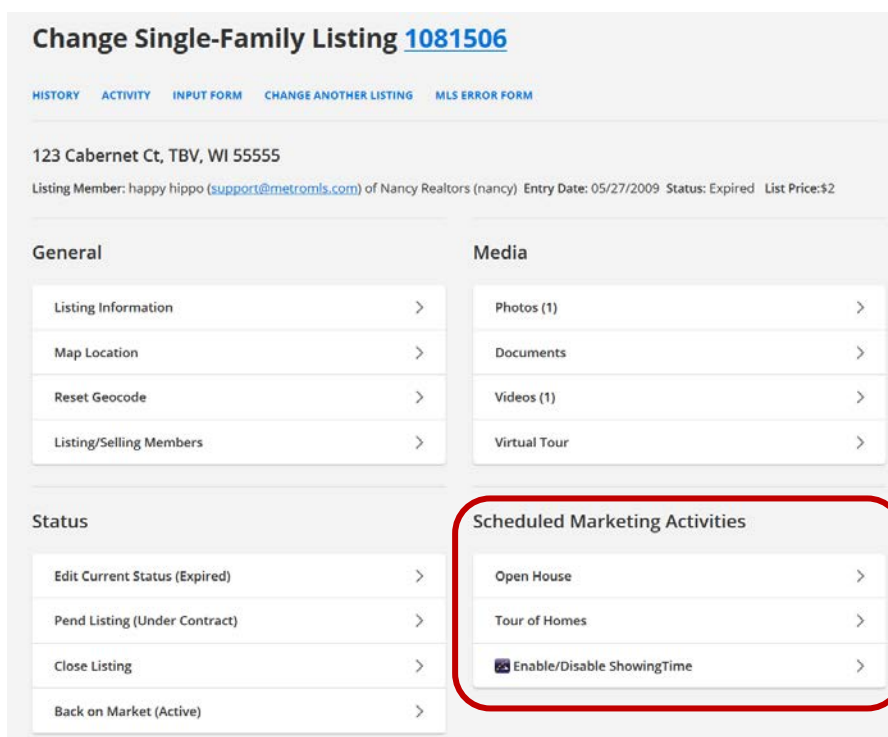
Change Single-Family Listing 1081506

HISTORY ACTIVITY INPUT FORM CHANGE ANOTHER LISTING MLS ERROR FORM

123 Cabernet Ct, TBV, WI 55555

Listing Member: happy hippo (support@metromls.com) of Nancy Realtors (nancy) Entry Date: 05/27/2009 Status: Expired List Price:$2

General

Listing Information

Map Location

Reset Geocode

Listing/Selling Members

Media

Photos (1)

Documents

Videos (1)

Virtual Tour

Status

Edit Current Status (Expired)

Pend Listing (Under Contract)

Close Listing

Back on Market (Active)

Scheduled Marketing Activities

Open House

Tour of Homes

Enable/Disable ShowingTime